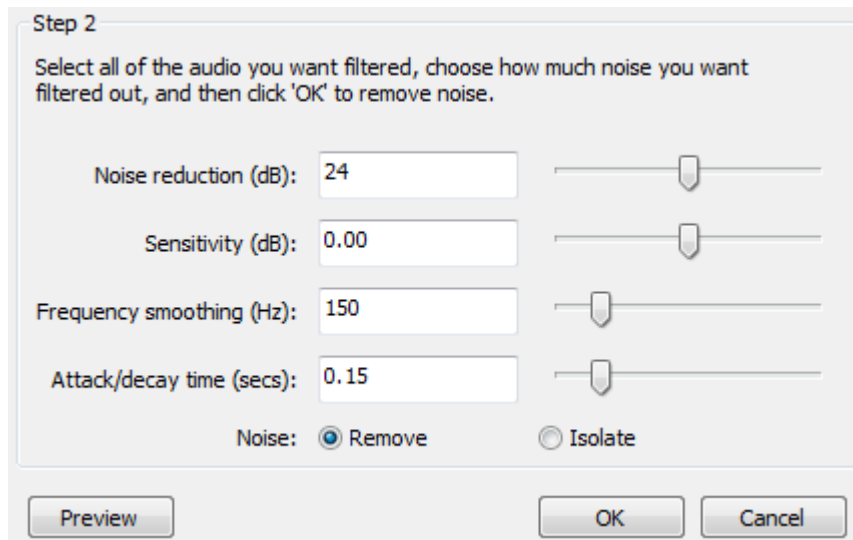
Step 2

Select all of the audio you want filtered, choose how much noise you want filtered out, and then click 'OK' to remove noise.

Noise reduction (dB): 24

Sensitivity (dB): 0.00

Frequency smoothing (Hz): 150

Attack/decay time (secs): 0.15

Noise: Remove Isolate

Preview

OK

Cancel